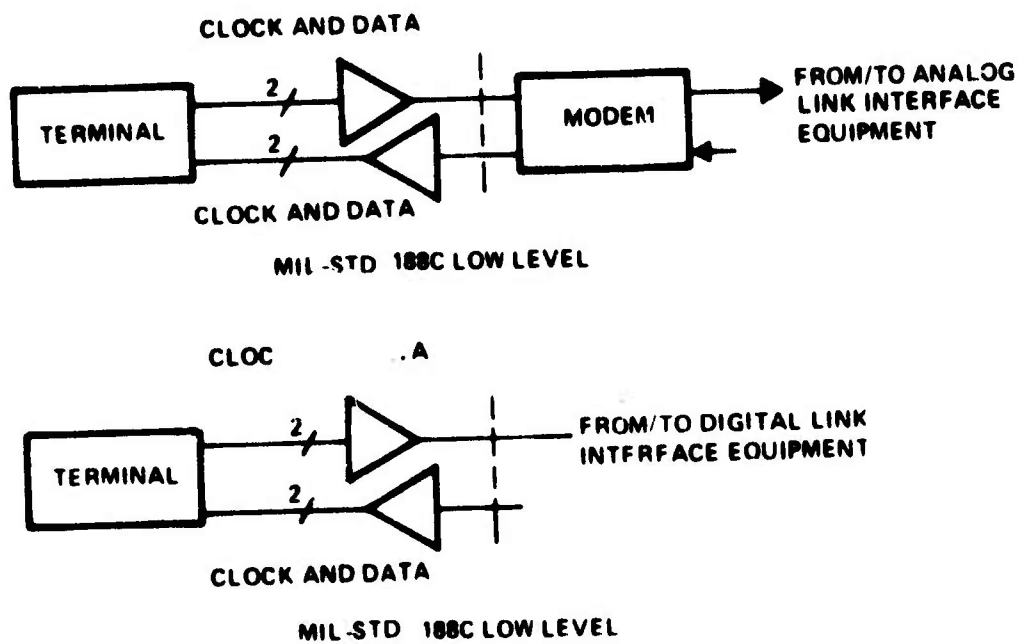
CLOCK AND DATA

TERMINAL

2

2

MODEM

FROM/TO ANALOG LINK INTERFACE EQUIPMENT

CLOCK AND DATA

MIL-STD 188C LOW LEVEL

CLOC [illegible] .A

TERMINAL

2

2

FROM/TO DIGITAL LINK INTFRFACE EOUIPMENT

CLOCK AND DATA

MIL-STD 188C LOW LEVEL